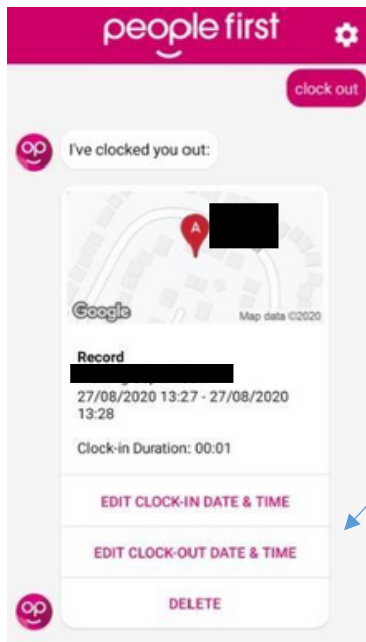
people first

clock out

I've clocked you out:

A

Google

Map data ©2020

Record

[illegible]

27/08/2020 13:27 - 27/08/2020 13:28

Clock-in Duration: 00:01

EDIT CLOCK-IN DATE & TIME

EDIT CLOCK-OUT DATE & TIME

DELETE